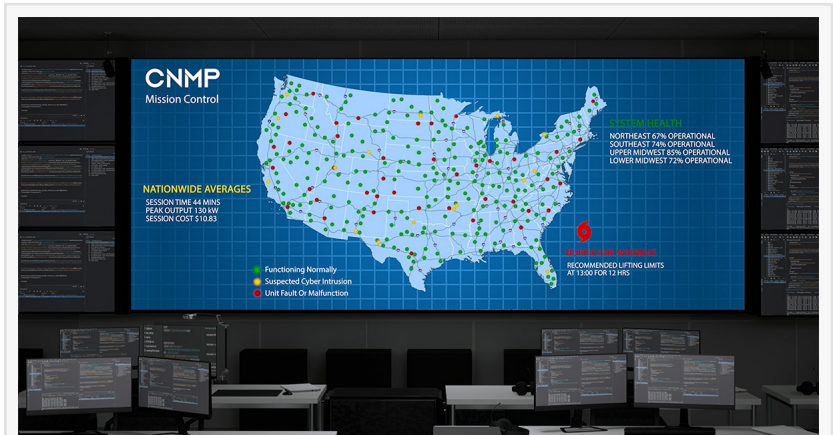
CNMP
Mission Control

SYSTEM HEALTH
NORTHEAST 67% OPERATIONAL
SOUTHEAST 74% OPERATIONAL
UPPER MIDWEST 85% OPERATIONAL
LOWER MIDWEST 72% OPERATIONAL

NATIONWIDE AVERAGES
SESSION TIME 44 MINS
PEAK OUTPUT 130 kW
SESSION COST $10.83

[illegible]
RECOMMENDED LIFTING LIMITS AT 13:00 FOR 12 HRS

Functioning Normally
Suspected Cyber Intrusion
Unit Fault Or Malfunction